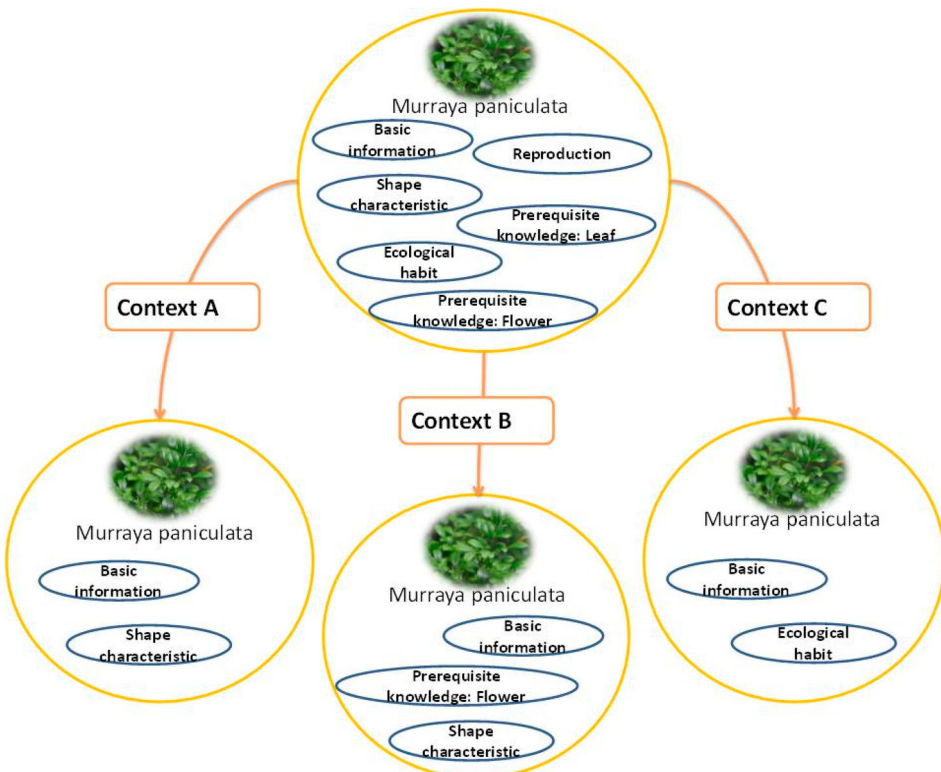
Murraya paniculata

Basic information

Reproduction

Shape characteristic

Prerequisite knowledge: Leaf

Ecological habit

Prerequisite knowledge: Flower

Context A

Context C

Context B

Murraya paniculata

Basic information

Shape characteristic

Murraya paniculata

Basic information

Prerequisite knowledge: Flower

Shape characteristic

Murraya paniculata

Basic information

Ecological habit